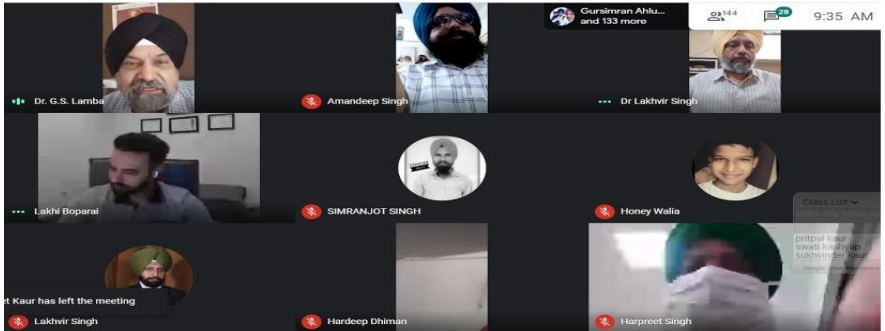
Gursimran Ahlu... and 133 more
144
28
9:35 AM

Dr. G.S. Lamba
Amandeep Singh
Dr Lakhvir Singh
Lakhi Boparai
SIMRANJOT SINGH
Honey Walia
Class List
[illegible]
pritpal kaur
swati kashyap
sukhwinder kaur
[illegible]
et Kaur has left the meeting
Lakhvir Singh
Hardeep Dhiman
Harpreet Singh